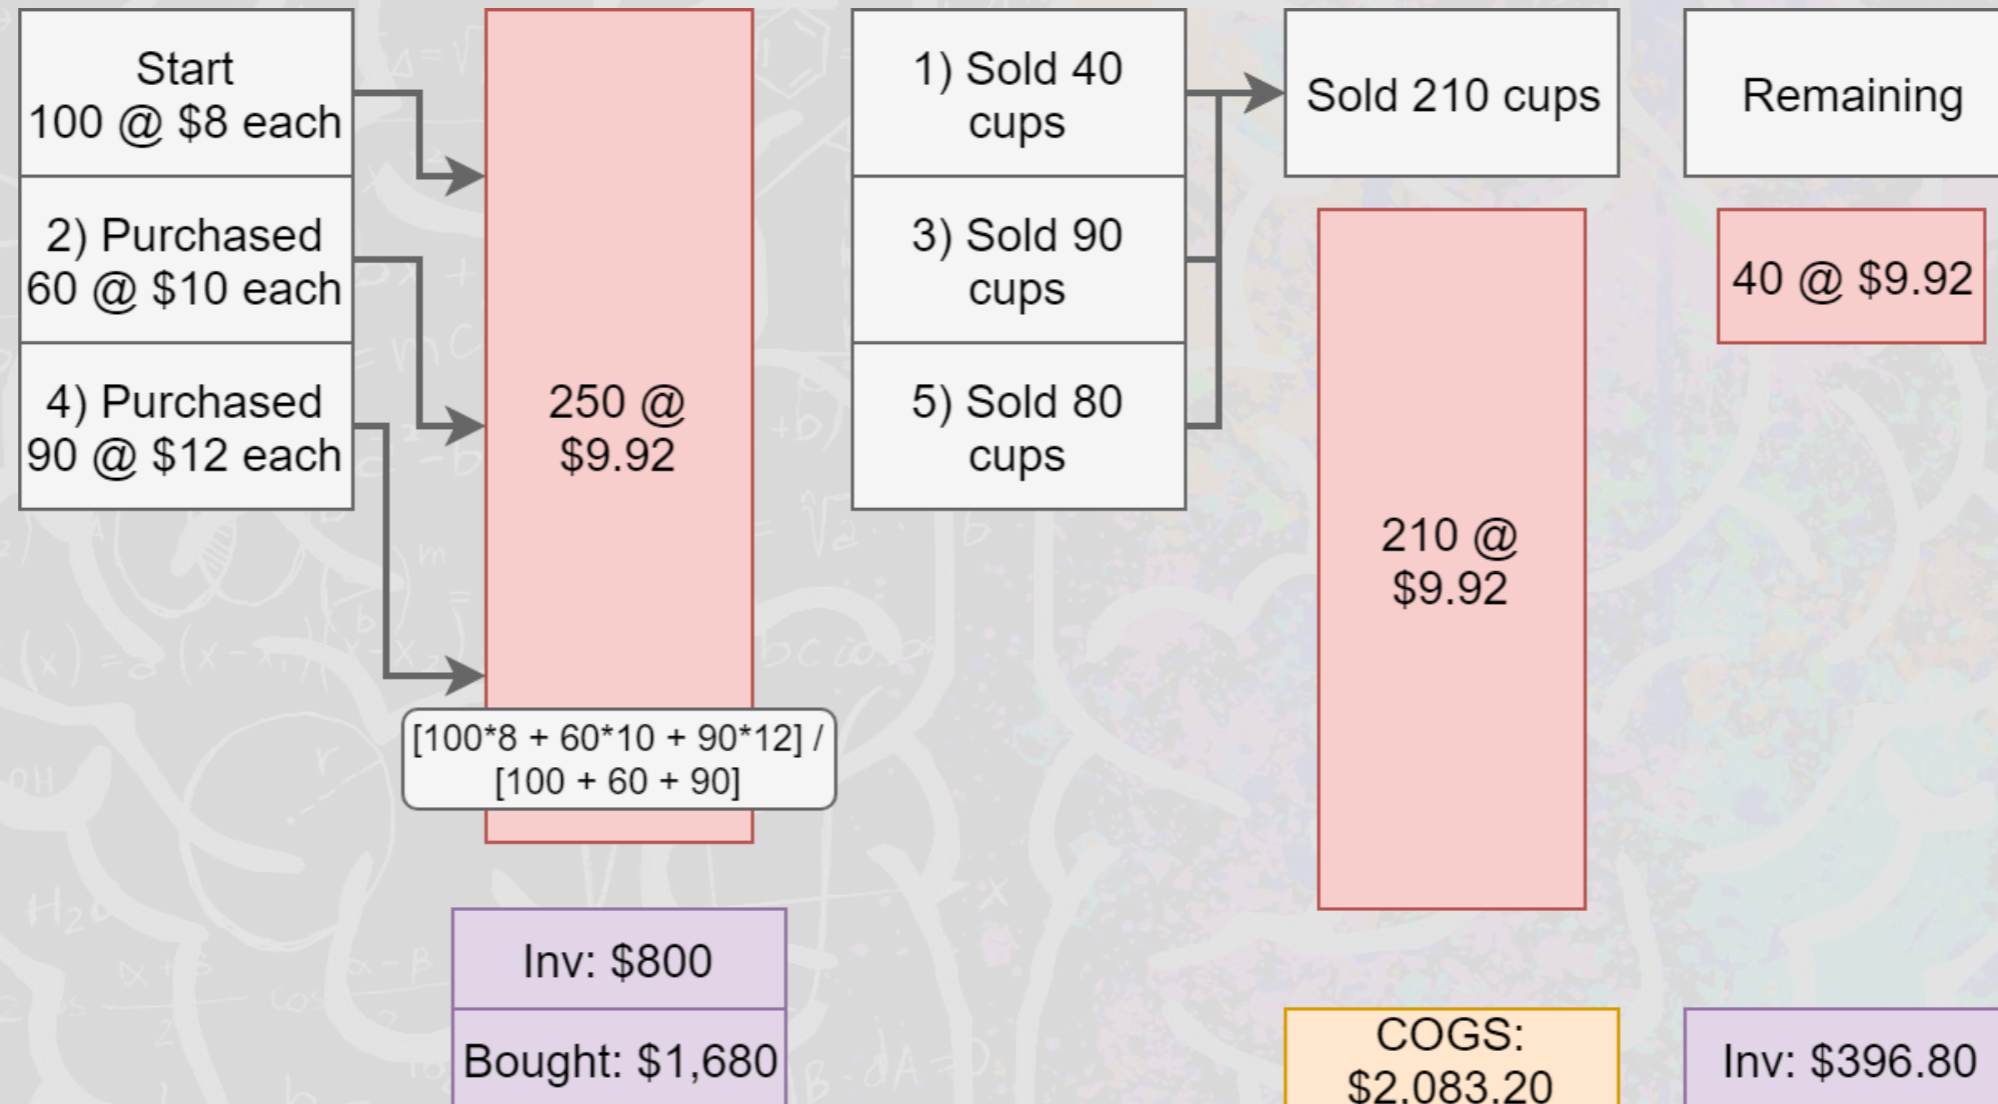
Start
100 @ $8 each

2) Purchased
60 @ $10 each

4) Purchased
90 @ $12 each

250 @
$9.92

[100*8 + 60*10 + 90*12] /
[100 + 60 + 90]

Inv: $800

Bought: $1,680

1) Sold 40 cups

3) Sold 90 cups

5) Sold 80 cups

Sold 210 cups

210 @
$9.92

COGS:
$2,083.20

Remaining

40 @ $9.92

Inv: $396.80